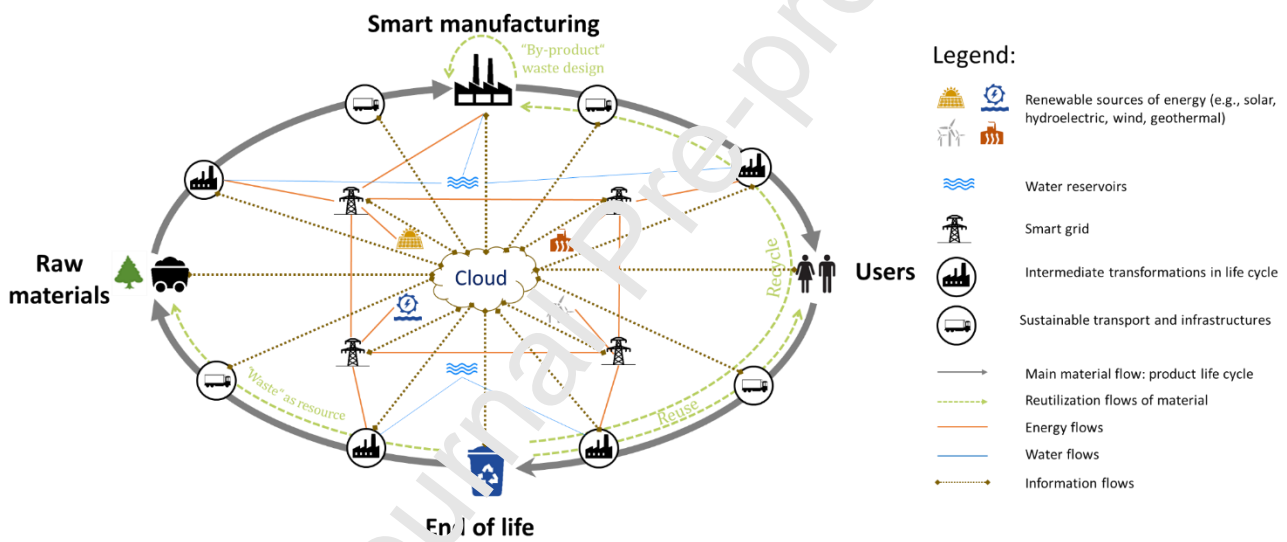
Smart manufacturing

"By-product" waste design

Raw materials

Cloud

Users

Recycle

Reuse

"Waste" as resource

End of life

Journal Pre-proof

Legend:

Renewable sources of energy (e.g., solar, hydroelectric, wind, geothermal)

Water reservoirs

Smart grid

Intermediate transformations in life cycle

Sustainable transport and infrastructures

Main material flow: product life cycle

Reutilization flows of material

Energy flows

Water flows

Information flows